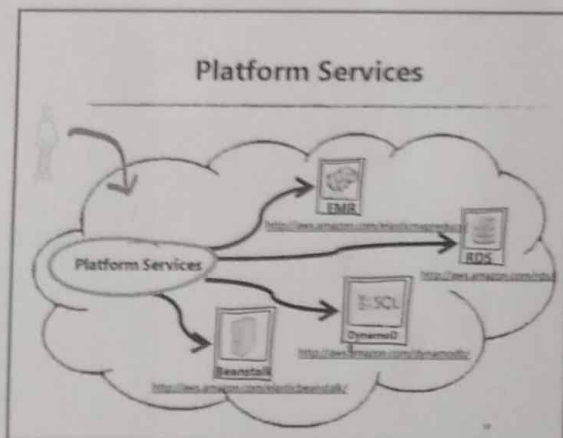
Platform Services

EMR

http://aws.amazon.com/elasticmapreduce/

RDS

http://aws.amazon.com/rds/

Platform Services

SQL

DynamoDB

http://aws.amazon.com/dynamodb/

Beanstalk

http://aws.amazon.com/elasticbeanstalk/